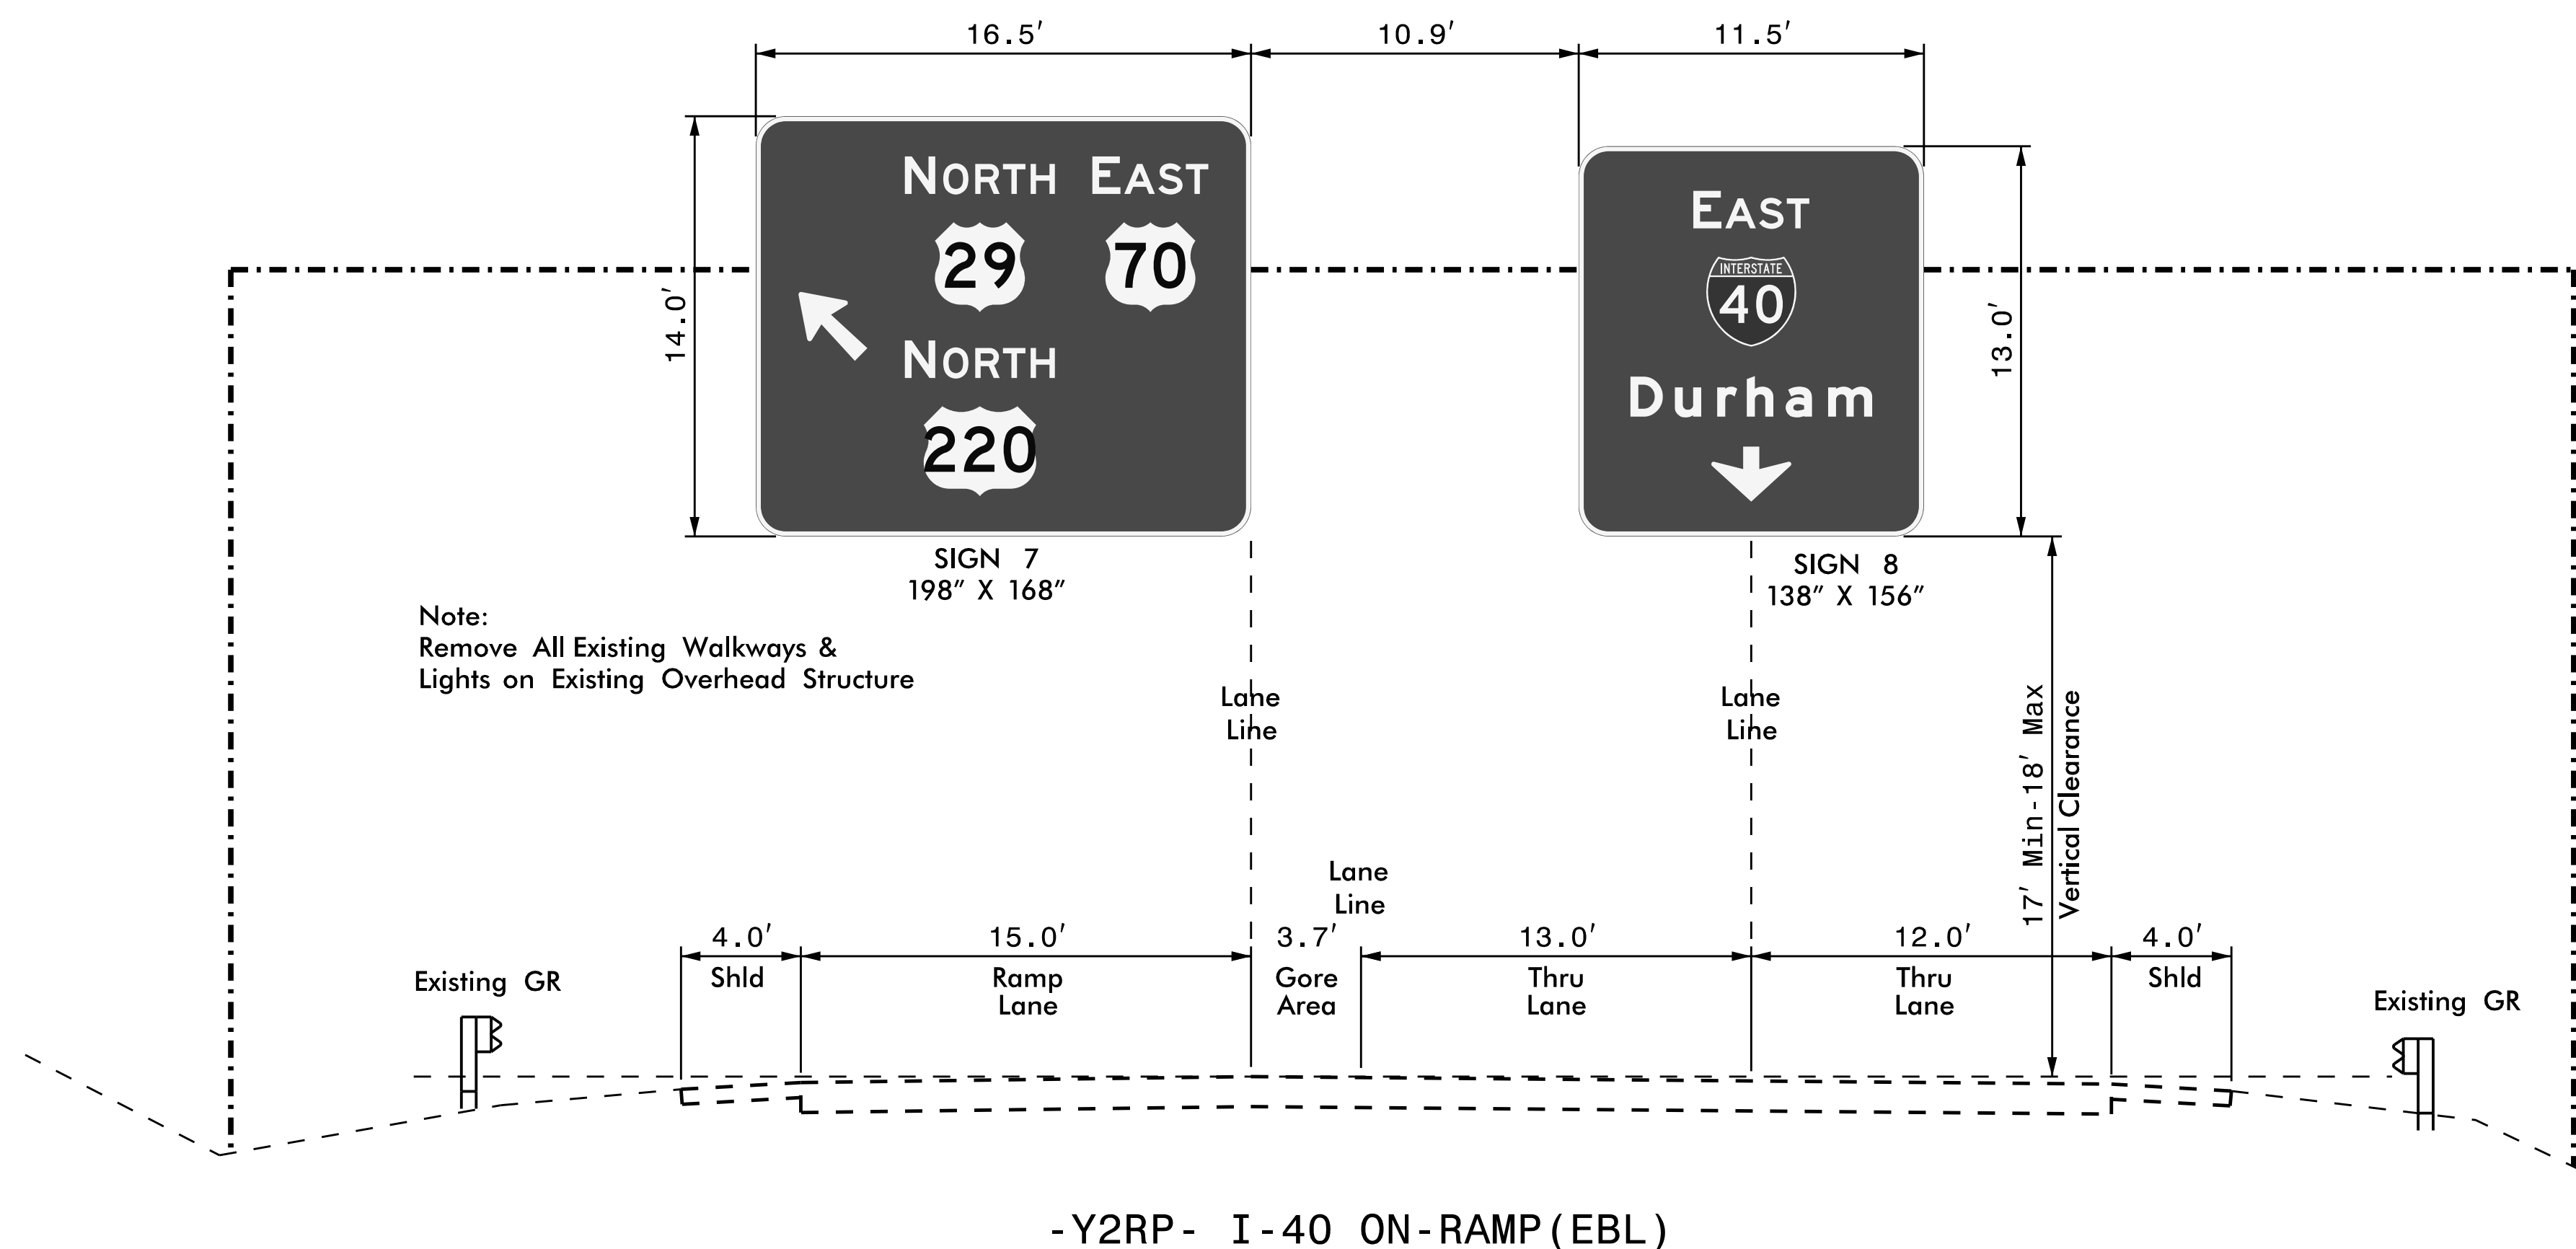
16.5′

10.9′

11.5′

14.0′

NORTH EAST

29 70

NORTH

220

SIGN 7
198″ X 168″

EAST

INTERSTATE
40

Durham

13.0′

SIGN 8
138″ X 156″

Note:
Remove All Existing Walkways & Lights on Existing Overhead Structure

Lane Line

Lane Line

17′ Min-18′ Max Vertical Clearance

Lane Line

4.0′
Shld

15.0′
Ramp Lane

3.7′
Gore Area

13.0′
Thru Lane

12.0′
Thru Lane

4.0′
Shld

Existing GR

Existing GR

-Y2RP- I-40 ON-RAMP(EBL)